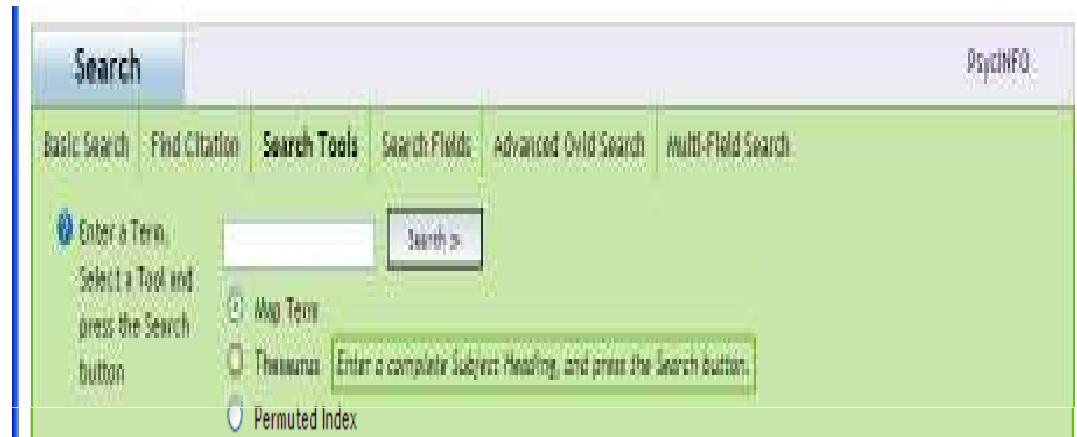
Search

PsycINFO

Basic Search | Find Citation | Search Tools | Search Fields | Advanced Ovid Search | Multi-Field Search

Enter a Term, Select a Tool and press the Search button

Search »

Map Term

Thesaurus

Enter a complete Subject Heading, and press the Search button.

Permuted Index